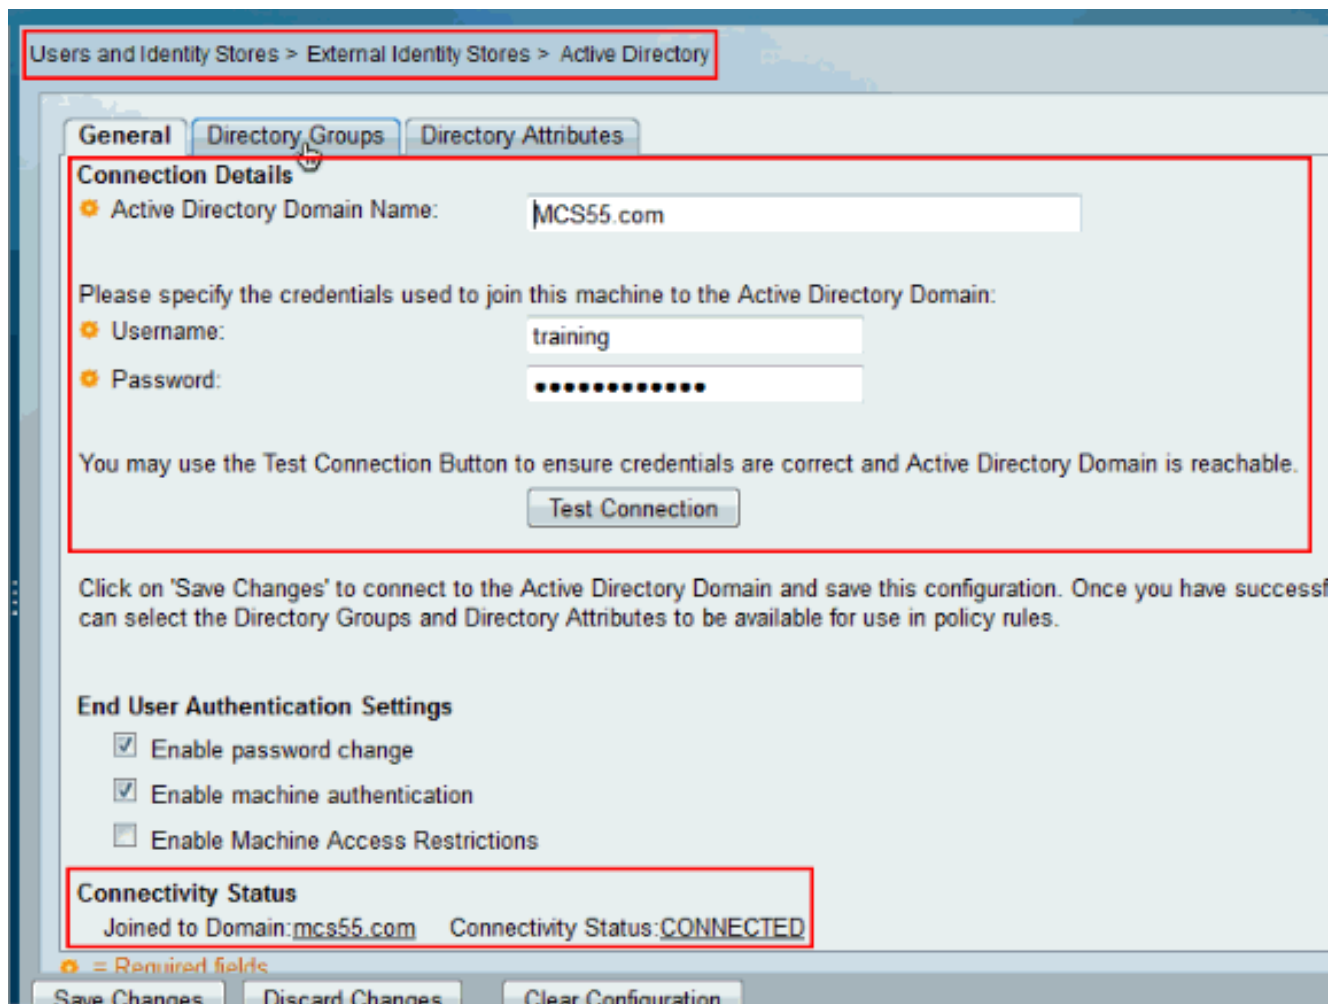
Users and Identity Stores > External Identity Stores > Active Directory

General | Directory Groups | Directory Attributes

Connection Details
Active Directory Domain Name: MCS55.com

Please specify the credentials used to join this machine to the Active Directory Domain:
Username: training
Password: •••••••••••••

You may use the Test Connection Button to ensure credentials are correct and Active Directory Domain is reachable.
Test Connection

Click on 'Save Changes' to connect to the Active Directory Domain and save this configuration. Once you have successf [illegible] can select the Directory Groups and Directory Attributes to be available for use in policy rules.

End User Authentication Settings
Enable password change
Enable machine authentication
Enable Machine Access Restrictions

Connectivity Status
Joined to Domain: mcs55.com Connectivity Status: CONNECTED

= Required fields

Save Changes | Discard Changes | Clear Configuration